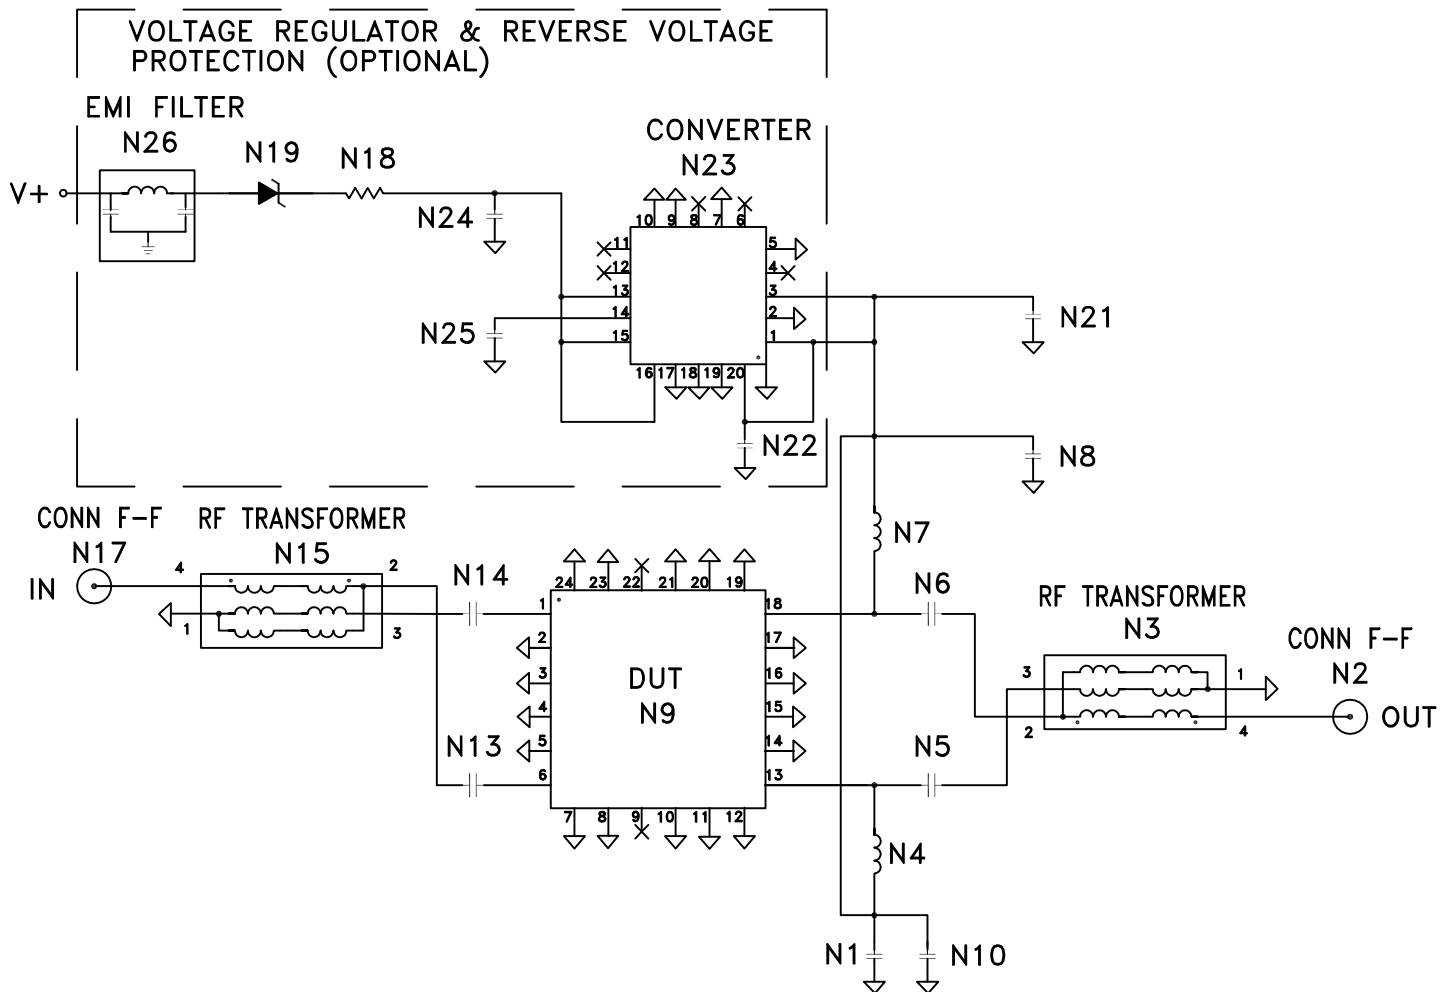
VOLTAGE REGULATOR & REVERSE VOLTAGE PROTECTION (OPTIONAL)

EMI FILTER
N26
N19
N18
V+
N24
CONVERTER
N23
10 9 8 7 6
11
12
13
14
15
5
4
3
2
1
16 17 18 19 20
N25
N21
N22
N8

CONN F-F
N17
IN
RF TRANSFORMER
N15
4
2
1
3
N14
24 23 22 21 20 19
1
2
3
4
5
6
18
17
16
15
14
13
DUT
N9
7 8 9 10 11 12
N13
N7
N6
RF TRANSFORMER
N3
3
1
2
4
CONN F-F
N2
OUT
N5
N4
N1
N10